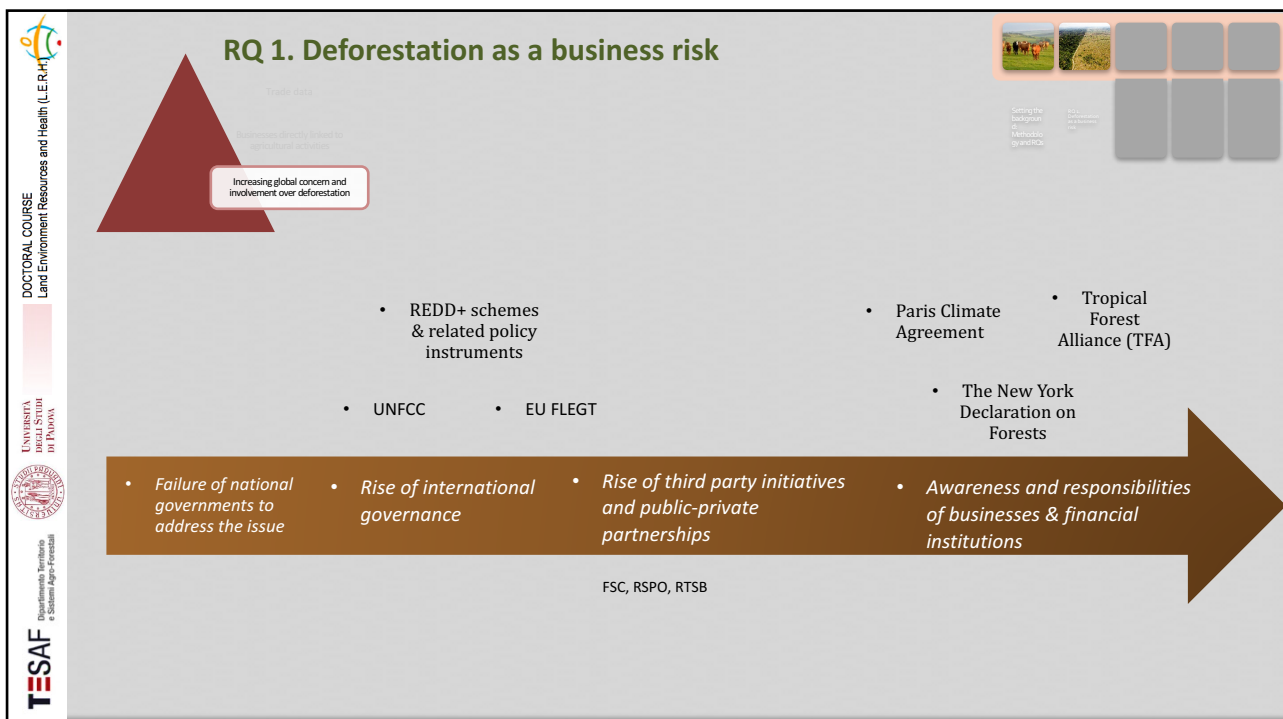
DOCTORAL COURSE
Land Environment Resources and Health (L.E.R.H.)

UNIVERSITÀ DEGLI STUDI DI PADOVA

TESAF Dipartimento Territorio e Sistemi Agro-Forestali

RQ 1. Deforestation as a business risk

Trade data

Businesses directly linked to agricultural activities

Increasing global concern and involvement over deforestation

Setting the background: Methodology and RQs

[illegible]

• REDD+ schemes & related policy instruments

• UNFCC

• EU FLEGT

• Paris Climate Agreement

• Tropical Forest Alliance (TFA)

• The New York Declaration on Forests

• Failure of national governments to address the issue

• Rise of international governance

• Rise of third party initiatives and public-private partnerships

• Awareness and responsibilities of businesses & financial institutions

FSC, RSPO, RTSB